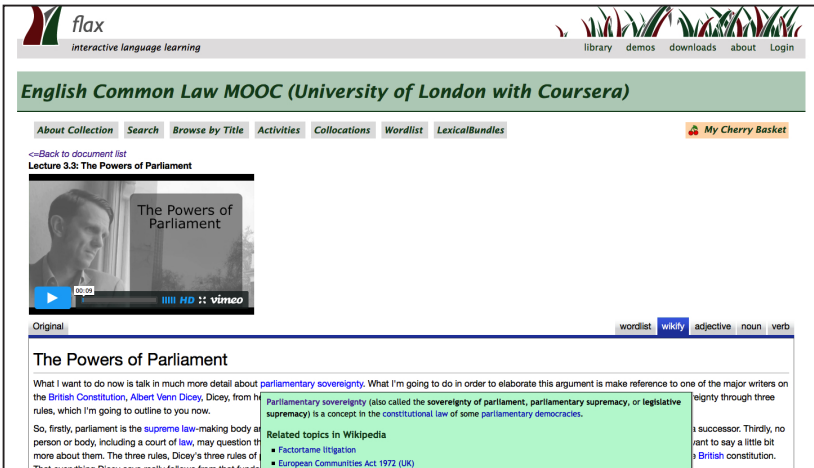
flax
interactive language learning

library demos downloads about Login

English Common Law MOOC (University of London with Coursera)

About Collection Search Browse by Title Activities Collocations Wordlist LexicalBundles

My Cherry Basket

<=Back to document list
Lecture 3.3: The Powers of Parliament

The Powers of Parliament

00:09

HD vimeo

Original

wordlist wikify adjective noun verb

The Powers of Parliament

What I want to do now is talk in much more detail about parliamentary sovereignty. What I'm going to do in order to elaborate this argument is make reference to one of the major writers on the British Constitution, Albert Venn Dicey, Dicey, from h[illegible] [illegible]eignty through three rules, which I'm going to outline to you now.

So, firstly, parliament is the supreme law-making body a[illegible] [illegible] a successor. Thirdly, no person or body, including a court of law, may question th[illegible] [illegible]vant to say a little bit more about them. The three rules, Dicey's three rules of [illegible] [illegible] British constitution. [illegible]

Parliamentary sovereignty (also called the sovereignty of parliament, parliamentary supremacy, or legislative supremacy) is a concept in the constitutional law of some parliamentary democracies.

Related topics in Wikipedia
Factortame litigation
European Communities Act 1972 (UK)